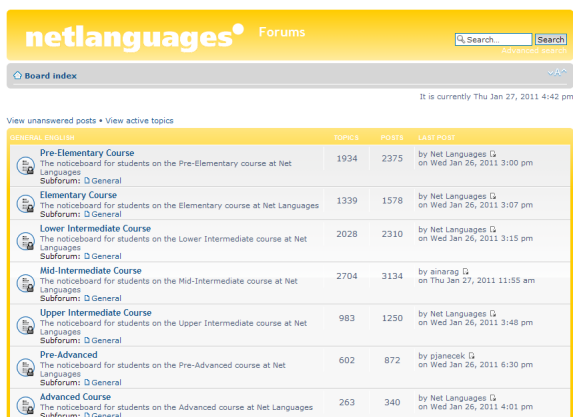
netlanguages Forums

Search... Search
Advanced search

Board index

It is currently Thu Jan 27, 2011 4:42 pm

View unanswered posts • View active topics

| GENERAL ENGLISH | TOPICS | POSTS | LAST POST |
|---|---|---|---|
| Pre-Elementary Course The noticeboard for students on the Pre-Elementary course at Net Languages Subforum: General | 1934 | 2375 | by Net Languages on Wed Jan 26, 2011 3:00 pm |
| Elementary Course The noticeboard for students on the Elementary course at Net Languages Subforum: General | 1339 | 1578 | by Net Languages on Wed Jan 26, 2011 3:07 pm |
| Lower Intermediate Course The noticeboard for students on the Lower Intermediate course at Net Languages Subforum: General | 2028 | 2310 | by Net Languages on Wed Jan 26, 2011 3:15 pm |
| Mid-Intermediate Course The noticeboard for students on the Mid-Intermediate course at Net Languages Subforum: General | 2704 | 3134 | by ainarag on Thu Jan 27, 2011 11:55 am |
| Upper Intermediate Course The noticeboard for students on the Upper Intermediate course at Net Languages Subforum: General | 983 | 1250 | by Net Languages on Wed Jan 26, 2011 3:48 pm |
| Pre-Advanced The noticeboard for students on the Pre-Advanced course at Net Languages Subforum: General | 602 | 872 | by pjanecek on Wed Jan 26, 2011 6:30 pm |
| Advanced Course The noticeboard for students on the Advanced course at Net Languages | 263 | 340 | by Net Languages on Wed Jan 26, 2011 4:01 pm |